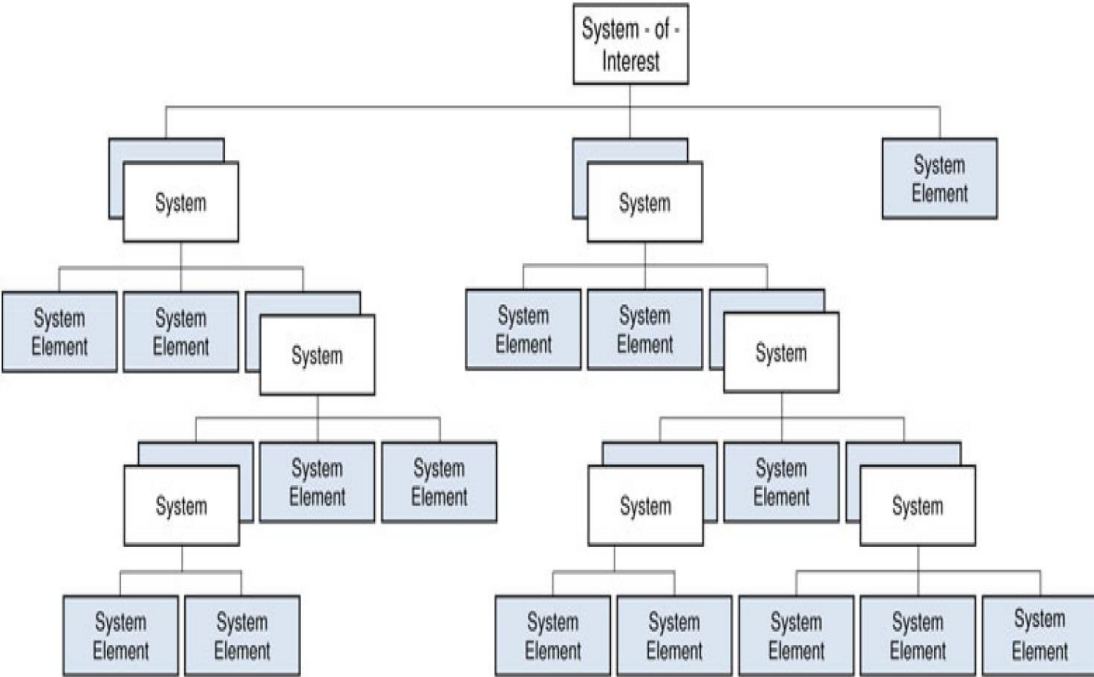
System - of - Interest

System

System

System Element

System Element

System Element

System

System Element

System Element

System

System

System Element

System Element

System

System Element

System

System Element

System Element

System Element

System Element

System Element

System Element

System Element